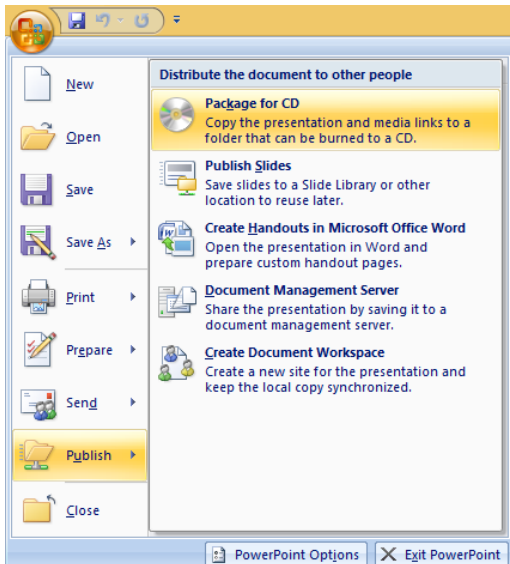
New

Open

Save

Save As

Print

Prepare

Send

Publish

Close

Distribute the document to other people

Package for CD
Copy the presentation and media links to a folder that can be burned to a CD.

Publish Slides
Save slides to a Slide Library or other location to reuse later.

Create Handouts in Microsoft Office Word
Open the presentation in Word and prepare custom handout pages.

Document Management Server
Share the presentation by saving it to a document management server.

Create Document Workspace
Create a new site for the presentation and keep the local copy synchronized.

PowerPoint Options

Exit PowerPoint